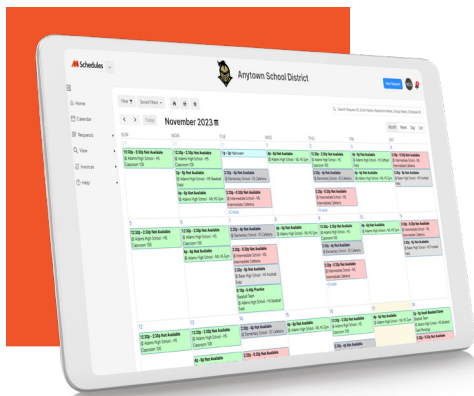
Schedules

Anytown School District

Home
Calendar
Requests
View
Invoices
Help

Filter
Saved Filters
Today

November 2023

Month Week Day List

SUN MON TUE WED THU FRI SAT

12:30p - 2:30p Not Available
Adams High School - HS Classroom 100

12:30p - 2:30p Not Available
Adams High School - HS Classroom 100

3p - 5p Not Available
Adams High School - HS Baseball Field

3p - 5p Not Available
Adams High School - HS Gym

2:30p - 3:30p Not Available
Elementary School - ES Cafeteria

3p - 6p Not Available
Elementary School - ES Cafeteria

4p - 6p Not Available
Adams High School - HS Gym

5:30p - 7:30p Not Available
Intermediate School - Cafeteria

3p - 6p Not Available
Intermediate School - Cafeteria

5
6
7
8
9
10
11

12:30p - 2:30p Not Available
Adams High School - HS Classroom 100

3p - 6p Not Available
Adams High School - HS Gym

2:30p - 3:30p Not Available
Intermediate School - Cafeteria

3p - 5p Not Available
Elementary School - ES Cafeteria

4p - 6p Practice
Baseball Team

12
13
14
15
16
17

12:30p - 2:30p Not Available
Adams High School - HS Classroom 100

3p - 5p Not Available
Adams High School - HS Gym

3p - 5p Not Available
Elementary School - ES Cafeteria

3p - 5p Not Available
Adams High School - HS Gym

12:30p - 2:30p Not Available
Adams High School

3p - 5p Not Available
Adams High School

3p - 5p Event Baseball Game